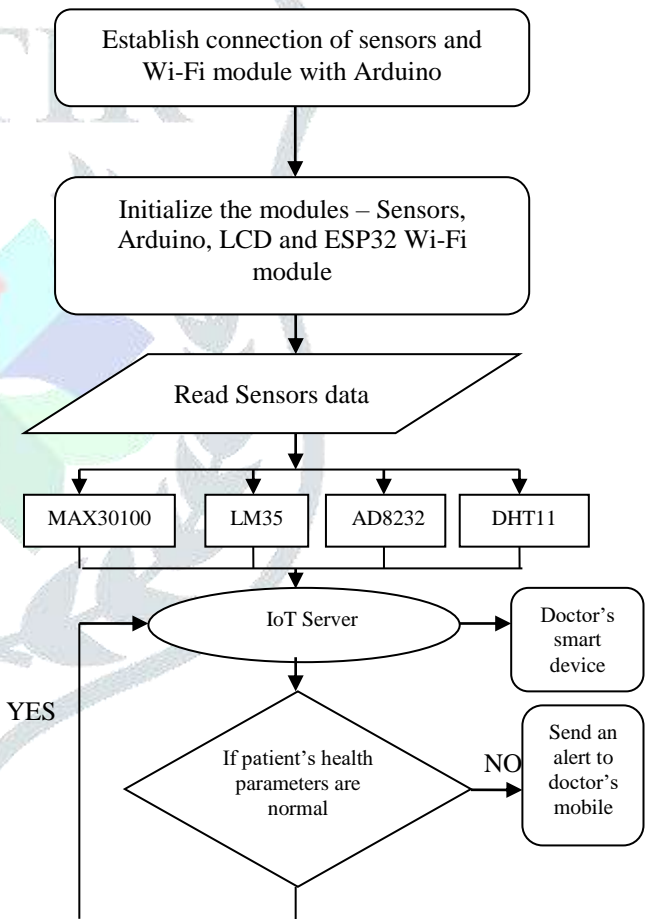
Establish connection of sensors and Wi-Fi module with Arduino

Initialize the modules – Sensors, Arduino, LCD and ESP32 Wi-Fi module

Read Sensors data

MAX30100

LM35

AD8232

DHT11

IoT Server

Doctor's smart device

YES

If patient's health parameters are normal

NO

Send an alert to doctor's mobile